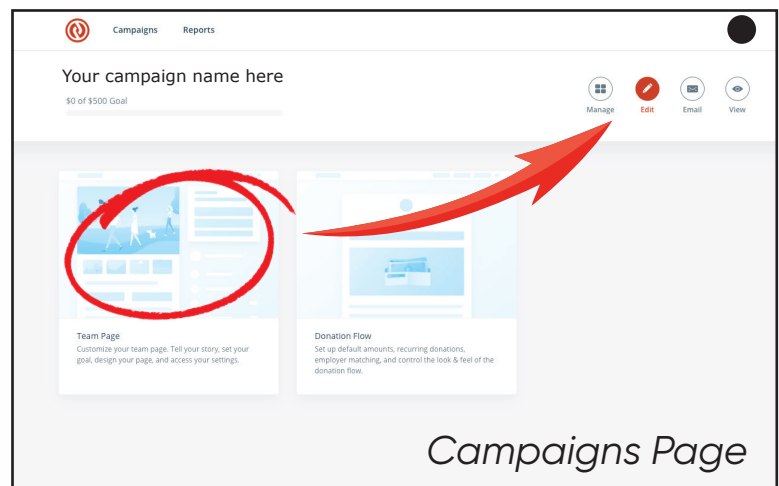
Campaigns Reports

Your campaign name here

$0 of $500 Goal

Manage Edit Email View

Team Page
Customize your team page. Tell your story, set your goal, design your page, and access your settings.

Donation Flow
Set up default amounts, recurring donations, employer matching, and control the look & feel of the donation flow.

Campaigns Page